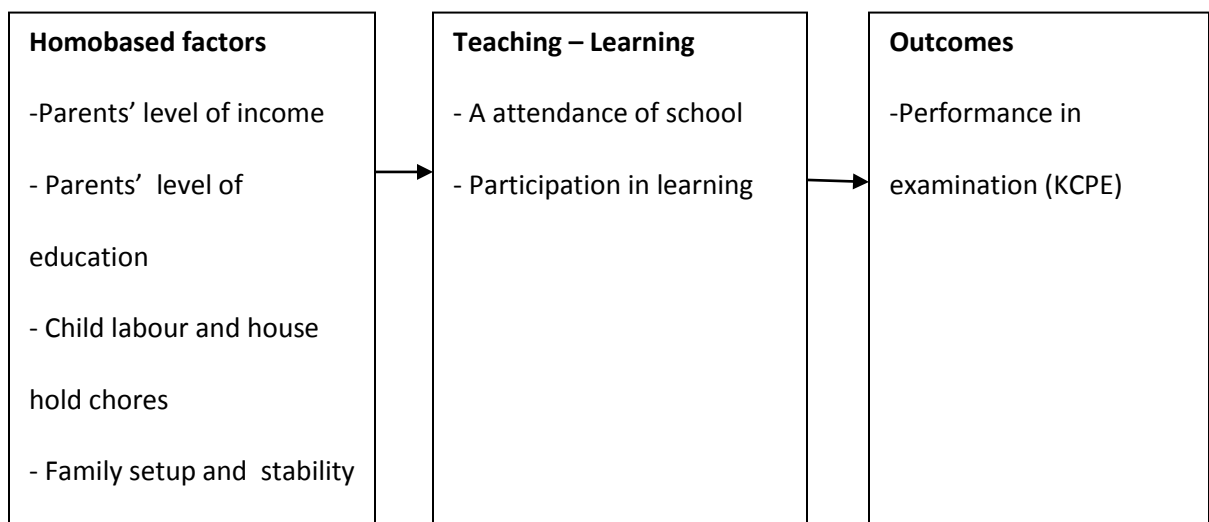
**Homobased factors**

-Parents' level of income

- Parents' level of education

- Child labour and house hold chores

- Family setup and stability

**Teaching – Learning**

- A attendance of school

- Participation in learning

**Outcomes**

-Performance in examination (KCPE)